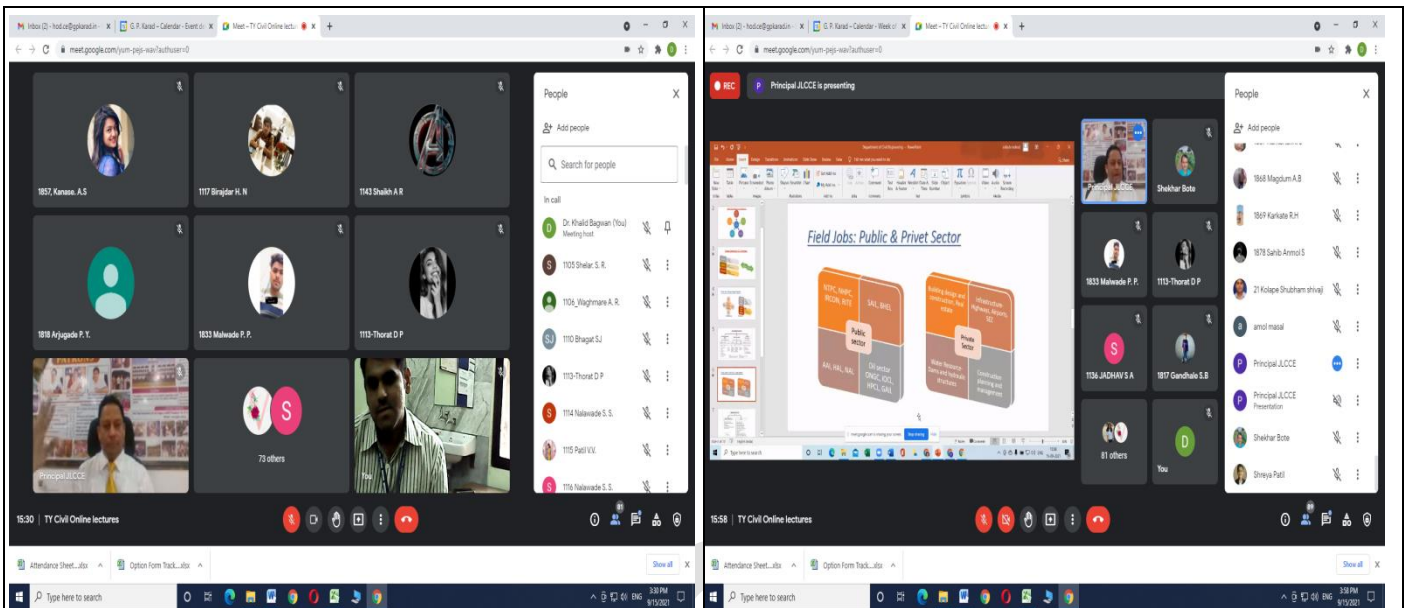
Inbox (2) - hod.ce@gpkarad.in | G.P. Karad – Calendar - Event | Meet – TY Civil Online lecture

meet.google.com/yum-pejs-wav?authuser=0

1857, Kanase. A.S

1117 Birajdar H. N

1143 Shaikh A R

1818 Arjugade P. Y.

1833 Malwade P. P.

1113-Thorat D P

Principal JLCCE

73 others

You

People

Add people

Search for people

In call

Dr. Khalid Bagwan (You)
Meeting host

1105 Shelar. S. R.

1106_Waghmare A. R.

1110 Bhagat SJ

1113-Thorat D P

1114 Nalawade S. S.

1115 Patil V.V.

1116 Nalawade S. S.

15:30 | TY Civil Online lectures

Attendance Sheet....xlsx

Option Form Track....xlsx

Show all

Type here to search

3:30 PM
9/15/2021

Inbox (2) - hod.ce@gpkarad.in | G.P. Karad – Calendar - Week | Meet – TY Civil Online lecture

meet.google.com/yum-pejs-wav?authuser=0

REC

Principal JLCCE is presenting

Field Jobs: Public & Privet Sector

NTPC, NHPC, IRCON, RITES

SAIL, BHEL

Public Sector

AAI, HAL, NAL

Oil sector ONGC, IOCL, HPCL, GAIL

Building design and construction, Real estate

Infrastructure: Highways, Airports, SEZ

Private Sector

Water Resource: Dams and hydraulic structures

Construction planning and management

Principal JLCCE

Shekhar Bote

1833 Malwade P. P.

1113-Thorat D P

1136 JADHAV S A

1817 Gandhale S.B

81 others

You

People

Add people

1868 Magdum A.B

1869 Karkate R.H

1878 Sahib Anmol S

21 Kolape Shubham shivaji

amol masal

Principal JLCCE

Principal JLCCE
Presentation

Shekhar Bote

Shreya Patil

15:58 | TY Civil Online lectures

Attendance Sheet....xlsx

Option Form Track....xlsx

Show all

Type here to search

3:58 PM
9/15/2021